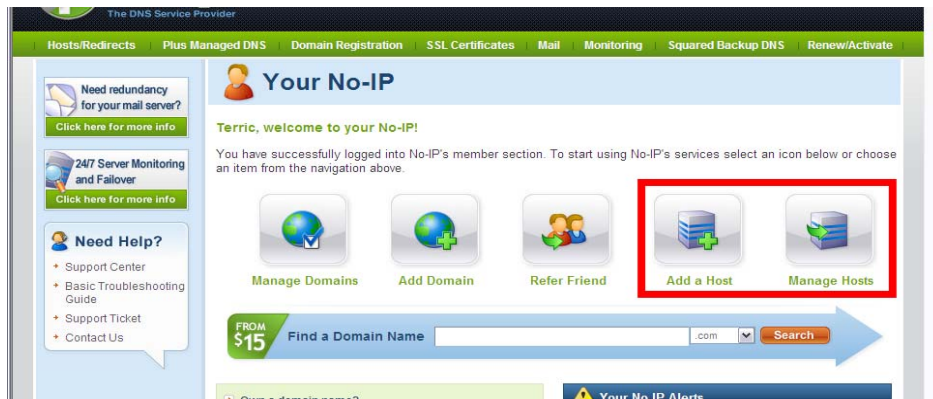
The DNS Service Provider

Hosts/Redirects | Plus Managed DNS | Domain Registration | SSL Certificates | Mail | Monitoring | Squared Backup DNS | Renew/Activate

Need redundancy for your mail server?
Click here for more info

24/7 Server Monitoring and Failover
Click here for more info

Need Help?
Support Center
Basic Troubleshooting Guide
Support Ticket
Contact Us

Your No-IP

Terric, welcome to your No-IP!

You have successfully logged into No-IP's member section. To start using No-IP's services select an icon below or choose an item from the navigation above.

Manage Domains
Add Domain
Refer Friend
Add a Host
Manage Hosts

FROM $15
Find a Domain Name
.com
Search

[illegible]
Your No-IP Alerts